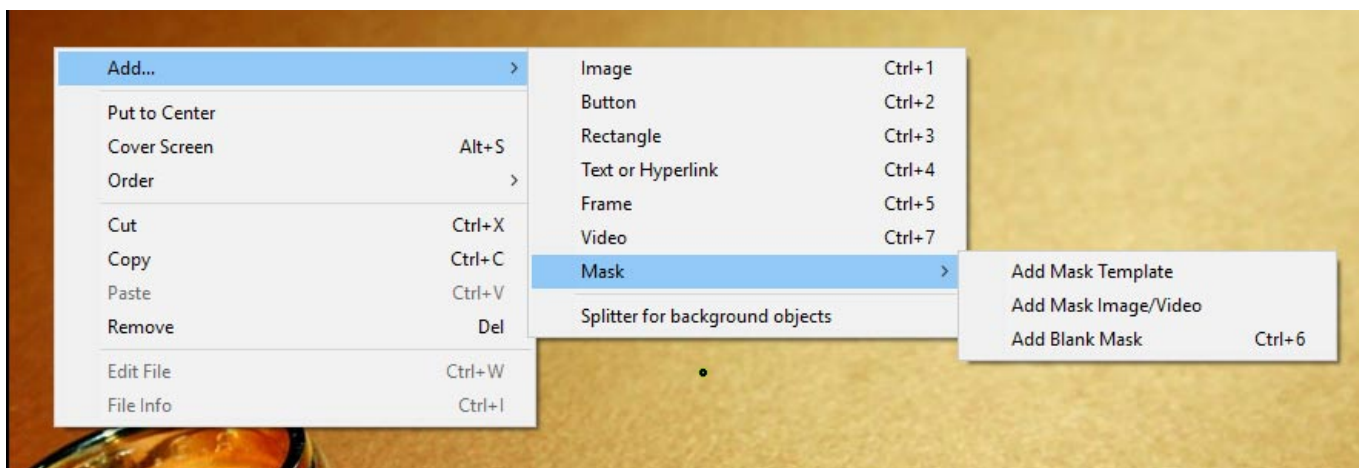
Add... >
Put to Center
Cover Screen Alt+S
Order >
Cut Ctrl+X
Copy Ctrl+C
Paste Ctrl+V
Remove Del
Edit File Ctrl+W
File Info Ctrl+I

Image Ctrl+1
Button Ctrl+2
Rectangle Ctrl+3
Text or Hyperlink Ctrl+4
Frame Ctrl+5
Video Ctrl+7
Mask >
Splitter for background objects

Add Mask Template
Add Mask Image/Video
Add Blank Mask Ctrl+6